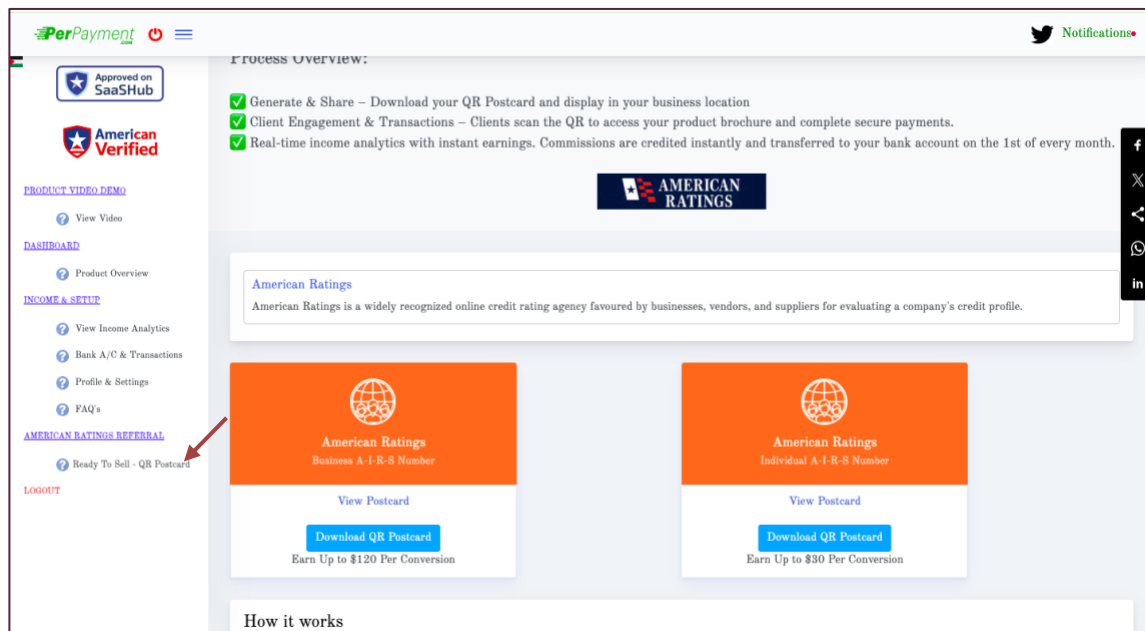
PerPayment.com

Notifications

Approved on SaaSHub

American Verified

PRODUCT VIDEO DEMO

View Video

DASHBOARD

Product Overview

INCOME & SETUP

View Income Analytics

Bank A/C & Transactions

Profile & Settings

FAQ's

AMERICAN RATINGS REFERRAL

Ready To Sell - QR Postcard

LOGOUT

Process Overview:

✅ Generate & Share – Download your QR Postcard and display in your business location
✅ Client Engagement & Transactions – Clients scan the QR to access your product brochure and complete secure payments.
✅ Real-time income analytics with instant earnings. Commissions are credited instantly and transferred to your bank account on the 1st of every month.

AMERICAN RATINGS

American Ratings
American Ratings is a widely recognized online credit rating agency favoured by businesses, vendors, and suppliers for evaluating a company's credit profile.

American Ratings
Business A-I-R-S Number

View Postcard

Download QR Postcard

Earn Up to $120 Per Conversion

American Ratings
Individual A-I-R-S Number

View Postcard

Download QR Postcard

Earn Up to $30 Per Conversion

How it works